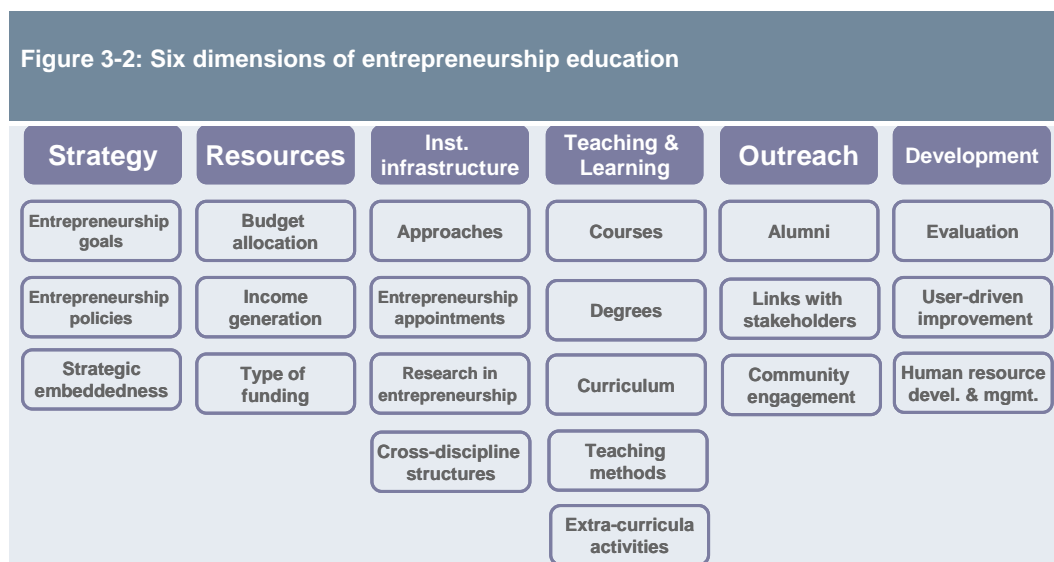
Figure 3-2: Six dimensions of entrepreneurship education

Strategy

Entrepreneurship goals

Entrepreneurship policies

Strategic embeddedness

Resources

Budget allocation

Income generation

Type of funding

Inst. infrastructure

Approaches

Entrepreneurship appointments

Research in entrepreneurship

Cross-discipline structures

Teaching & Learning

Courses

Degrees

Curriculum

Teaching methods

Extra-curricula activities

Outreach

Alumni

Links with stakeholders

Community engagement

Development

Evaluation

User-driven improvement

Human resource devel. & mgmt.